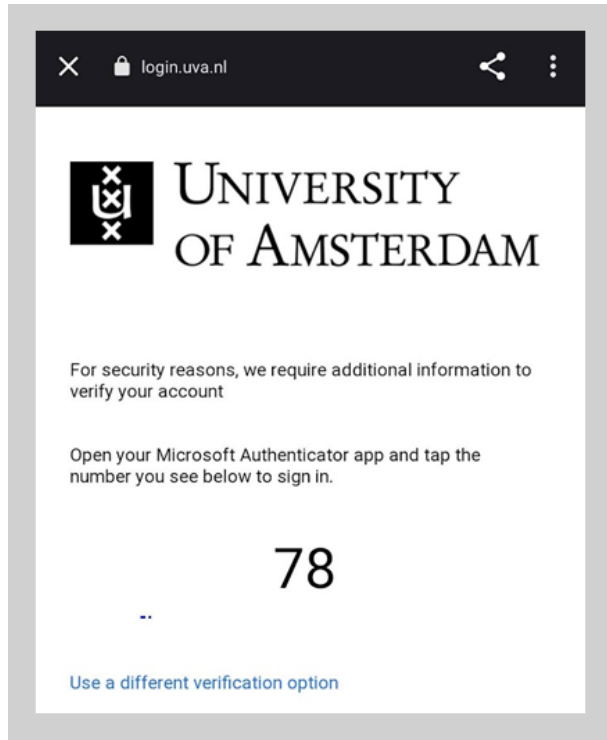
login.uva.nl

UNIVERSITY OF AMSTERDAM

For security reasons, we require additional information to verify your account

Open your Microsoft Authenticator app and tap the number you see below to sign in.

78

Use a different verification option